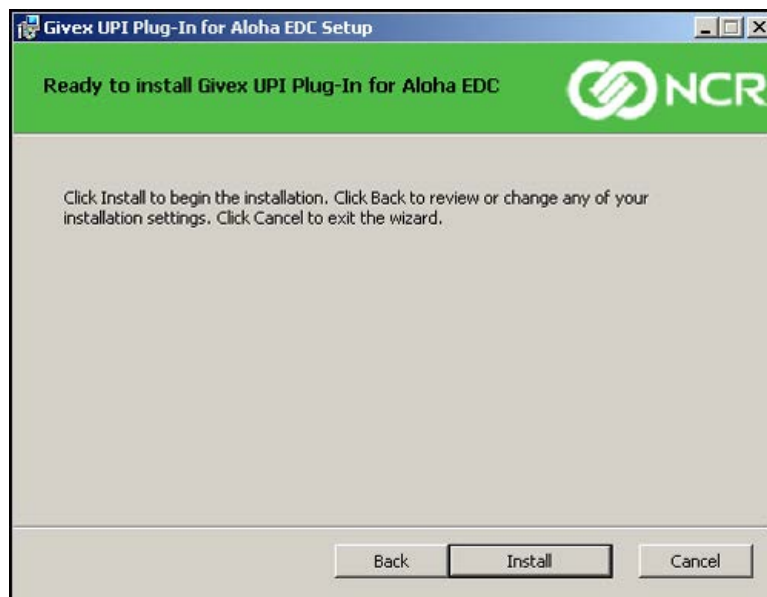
Givex UPI Plug-In for Aloha EDC Setup

Ready to install Givex UPI Plug-In for Aloha EDC

NCR

Click Install to begin the installation. Click Back to review or change any of your installation settings. Click Cancel to exit the wizard.

Back

Install

Cancel